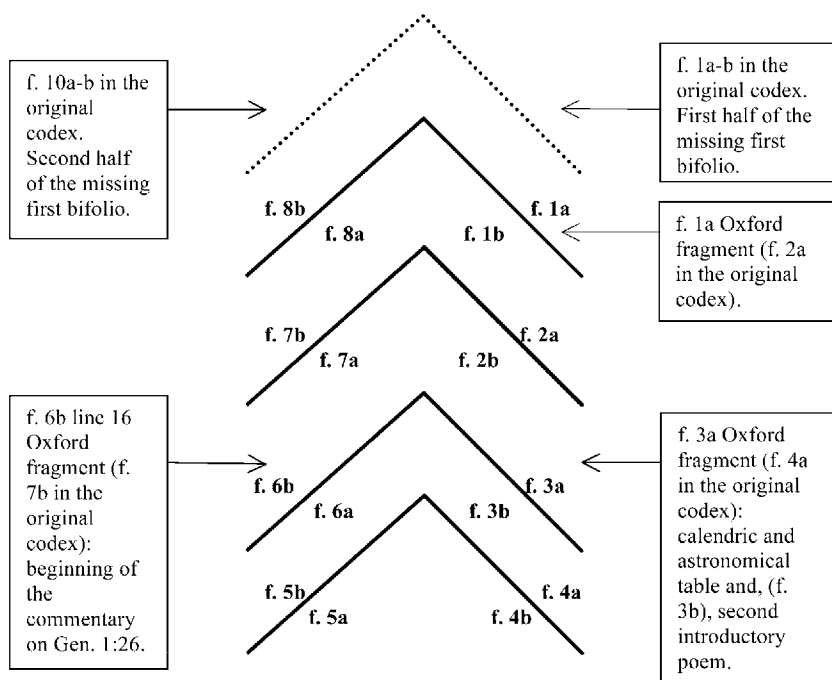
f. 10a-b in the original codex. Second half of the missing first bifolio.

f. 1a-b in the original codex. First half of the missing first bifolio.

f. 8b

f. 8a

f. 1b

f. 1a

f. 1a Oxford fragment (f. 2a in the original codex).

f. 7b

f. 7a

f. 2b

f. 2a

f. 6b line 16 Oxford fragment (f. 7b in the original codex): beginning of the commentary on Gen. 1:26.

f. 3a Oxford fragment (f. 4a in the original codex): calendric and astronomical table and, (f. 3b), second introductory poem.

f. 6b

f. 6a

f. 3b

f. 3a

f. 5b

f. 5a

f. 4b

f. 4a